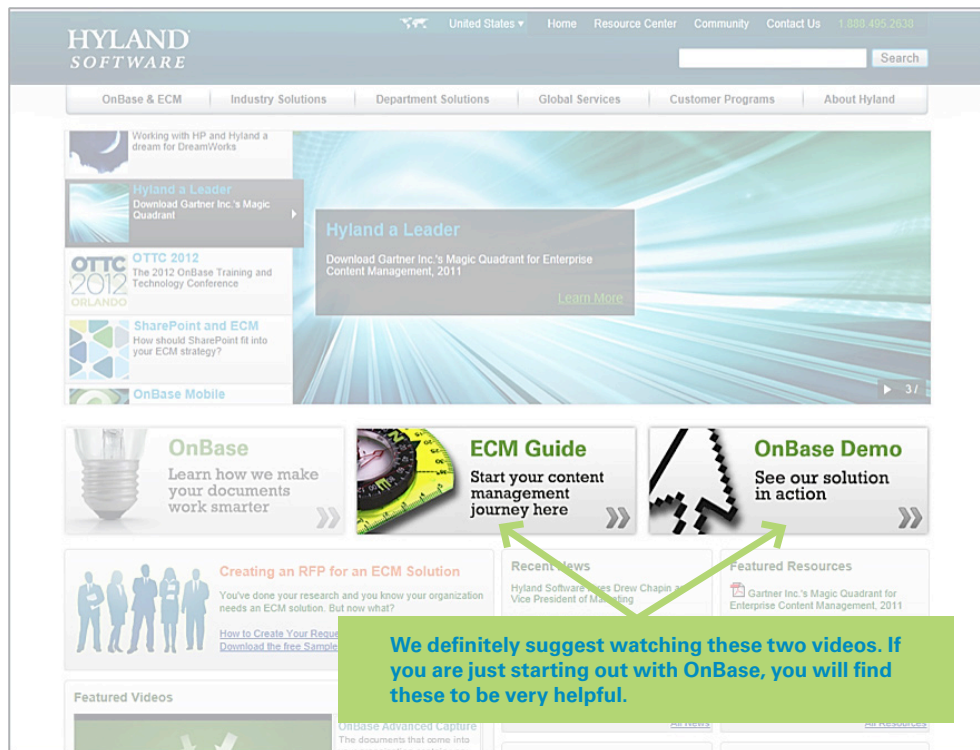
HYLAND SOFTWARE

United States ▾ Home Resource Center Community Contact Us 1.888.495.2638

Search

OnBase & ECM | Industry Solutions | Department Solutions | Global Services | Customer Programs | About Hyland

Working with HP and Hyland a dream for DreamWorks

Hyland a Leader
Download Gartner Inc.'s Magic Quadrant

OTTC 2012
The 2012 OnBase Training and Technology Conference

OTTC 2012 ORLANDO

SharePoint and ECM
How should SharePoint fit into your ECM strategy?

OnBase Mobile

Hyland a Leader
Download Gartner Inc.'s Magic Quadrant for Enterprise Content Management, 2011
Learn More

3 /

OnBase
Learn how we make your documents work smarter

ECM Guide
Start your content management journey here

OnBase Demo
See our solution in action

Creating an RFP for an ECM Solution
You've done your research and you know your organization needs an ECM solution. But now what?
How to Create Your Reque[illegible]
Download the free Sample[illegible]

Recent News
Hyland Software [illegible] Drew Chapin a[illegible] Vice President of Ma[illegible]

Featured Resources
Gartner Inc.'s Magic Quadrant for Enterprise Content Management, 2011

We definitely suggest watching these two videos. If you are just starting out with OnBase, you will find these to be very helpful.

Featured Videos

OnBase Advanced Capture
The documents that come into

All News

All Resources